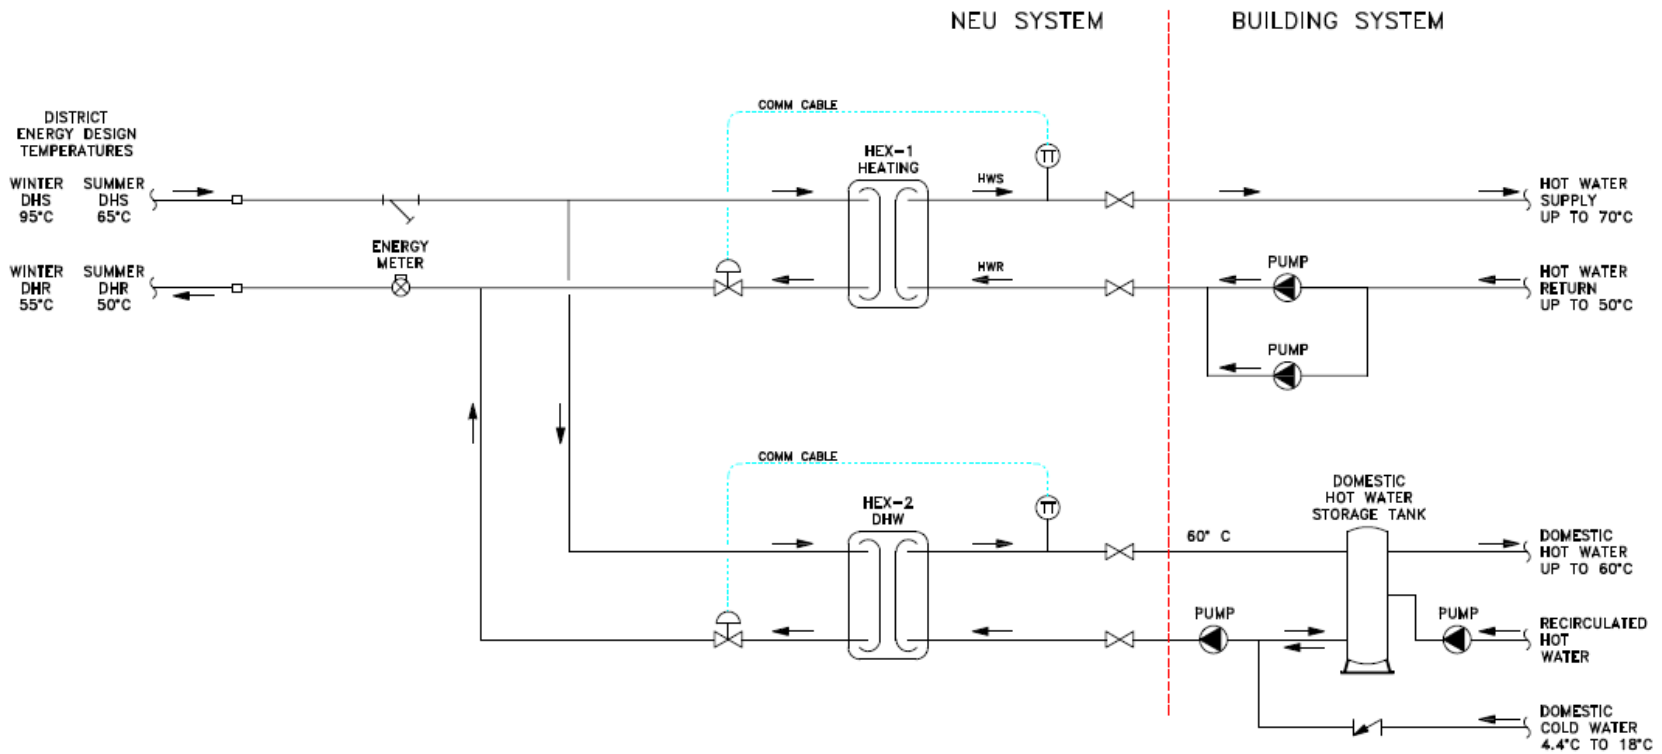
NEU SYSTEM

BUILDING SYSTEM

DISTRICT ENERGY DESIGN TEMPERATURES

WINTER DHS 95°C

SUMMER DHS 65°C

WINTER DHR 55°C

SUMMER DHR 50°C

ENERGY METER

COMM CABLE

TT

HEX-1 HEATING

HWS

HWR

PUMP

PUMP

HOT WATER SUPPLY UP TO 70°C

HOT WATER RETURN UP TO 50°C

COMM CABLE

TT

HEX-2 DHW

60° C

DOMESTIC HOT WATER STORAGE TANK

PUMP

PUMP

DOMESTIC HOT WATER UP TO 60°C

RECIRCULATED HOT WATER

DOMESTIC COLD WATER 4.4°C TO 18°C